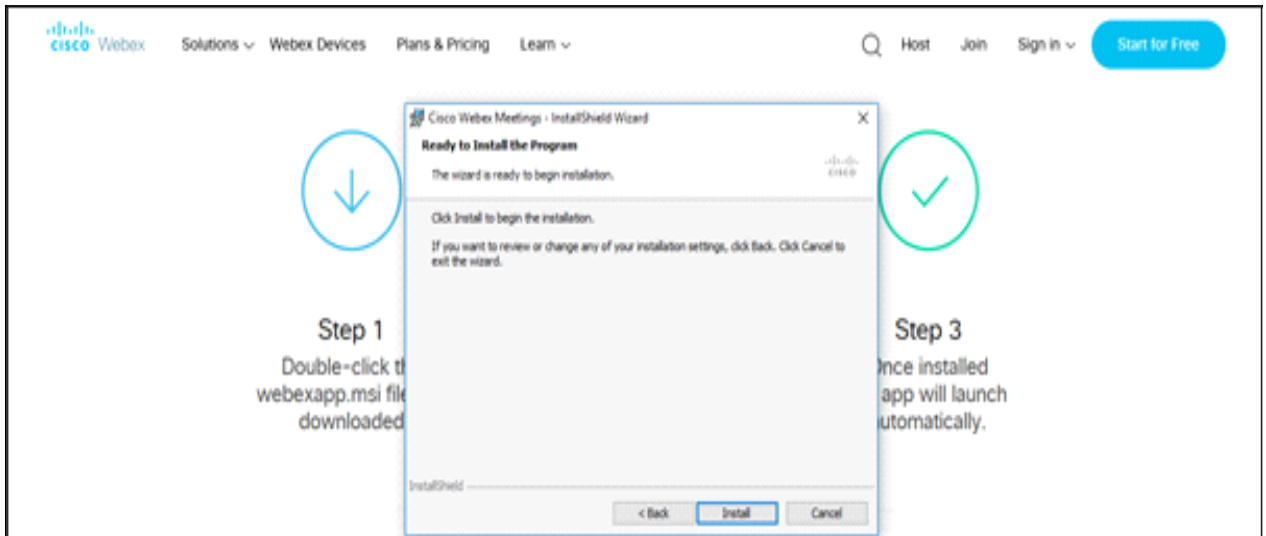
cisco Webex Solutions Webex Devices Plans & Pricing Learn Host Join Sign in Start for Free

Cisco Webex Meetings - InstallShield Wizard

Ready to Install the Program

The wizard is ready to begin installation.

cisco

Click Install to begin the installation.

If you want to review or change any of your installation settings, click Back. Click Cancel to exit the wizard.

InstallShield

< Back Install Cancel

Step 1

Double-click th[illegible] webexapp.msi fil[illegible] downloaded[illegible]

Step 3

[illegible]nce installed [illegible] app will launch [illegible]utomatically.